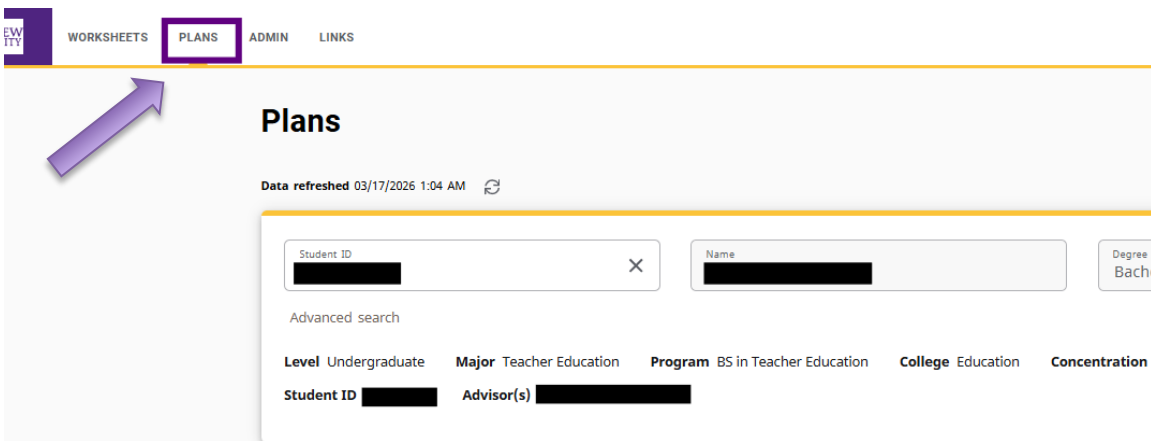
EW
ITY

WORKSHEETS PLANS ADMIN LINKS

Plans

Data refreshed 03/17/2026 1:04 AM

Student ID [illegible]

Name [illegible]

Degree
Bach

Advanced search

Level Undergraduate Major Teacher Education Program BS in Teacher Education College Education Concentration

Student ID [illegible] Advisor(s) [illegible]